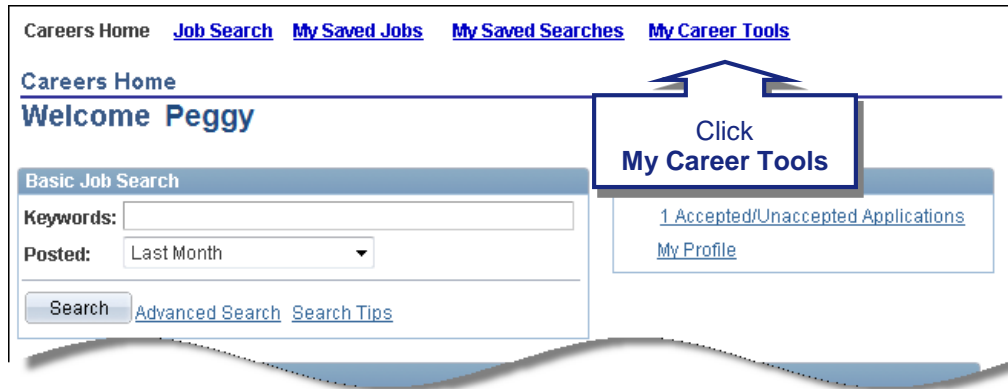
Careers Home Job Search My Saved Jobs My Saved Searches My Career Tools

Careers Home

Welcome Peggy

Click
My Career Tools

Basic Job Search

Keywords:

Posted: Last Month

Search Advanced Search Search Tips

1 Accepted/Unaccepted Applications

My Profile